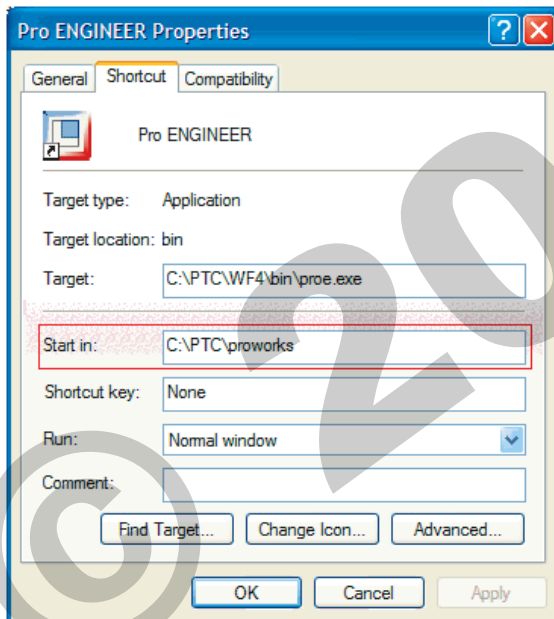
Pro ENGINEER Properties

General | Shortcut | Compatibility

Pro ENGINEER

Target type: Application

Target location: bin

Target: C:\PTC\WF4\bin\proe.exe

Start in: C:\PTC\proworks

Shortcut key: None

Run: Normal window

Comment:

Find Target... Change Icon... Advanced...

OK Cancel Apply

© 20